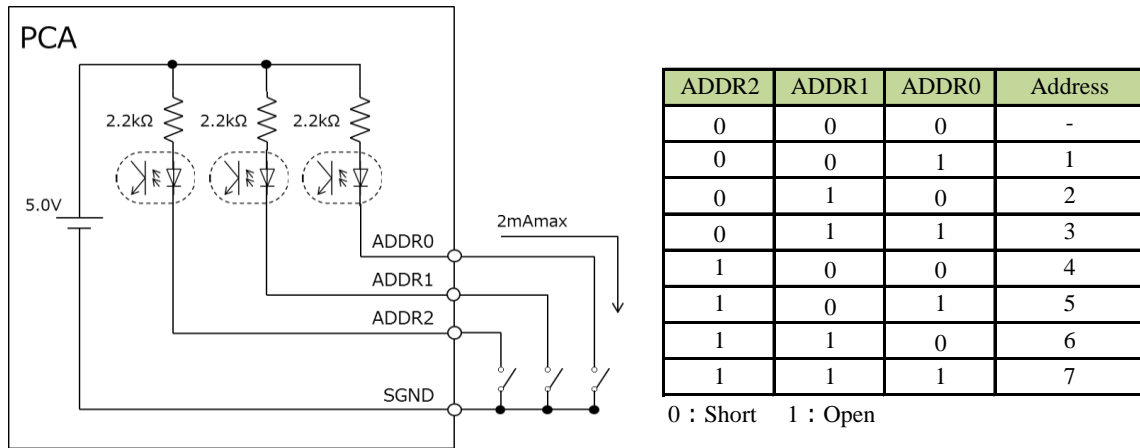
PCA

2.2kΩ 2.2kΩ 2.2kΩ

5.0V

2mAmax

ADDR0
ADDR1
ADDR2
SGND

| ADDR2 | ADDR1 | ADDR0 | Address |
|---|---|---|---|
| 0 | 0 | 0 | - |
| 0 | 0 | 1 | 1 |
| 0 | 1 | 0 | 2 |
| 0 | 1 | 1 | 3 |
| 1 | 0 | 0 | 4 |
| 1 | 0 | 1 | 5 |
| 1 | 1 | 0 | 6 |
| 1 | 1 | 1 | 7 |

0：Short 1：Open